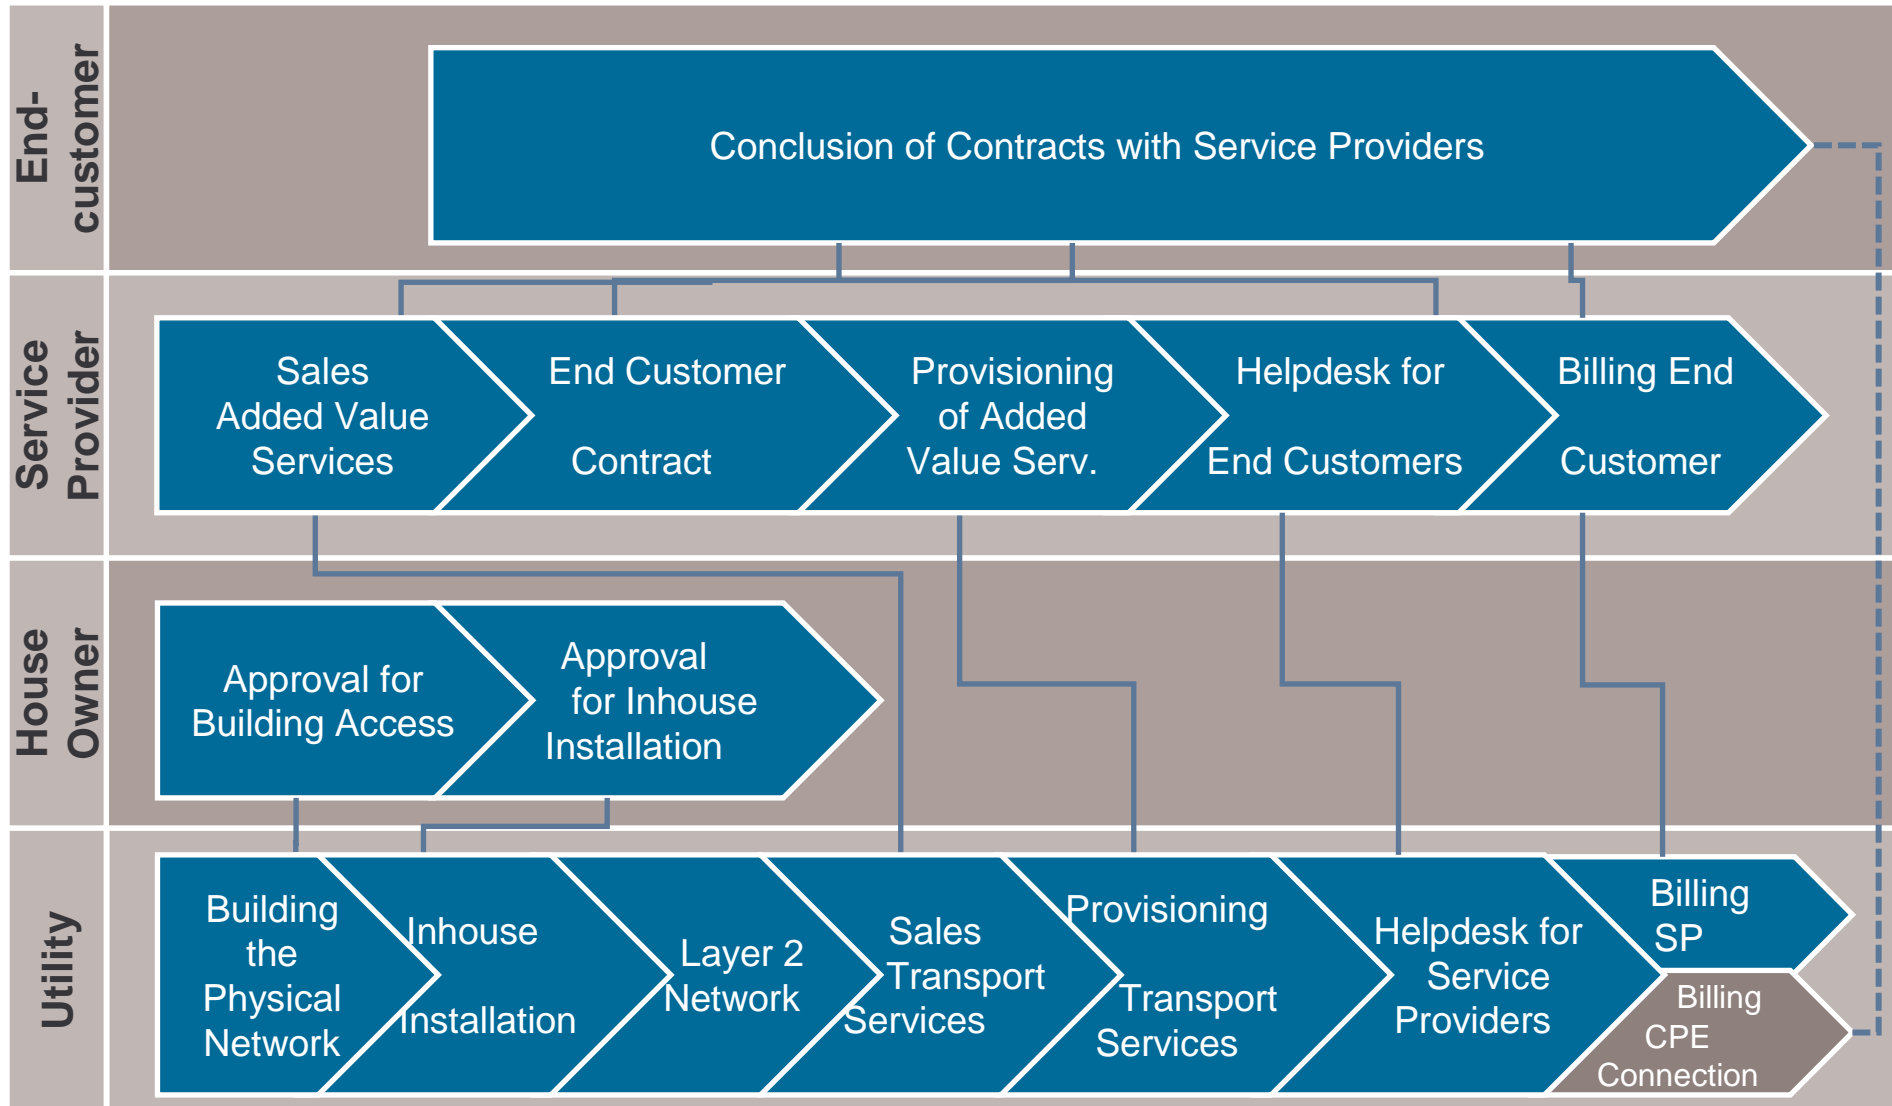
End-customer

Conclusion of Contracts with Service Providers

Service Provider

Sales Added Value Services

End Customer Contract

Provisioning of Added Value Serv.

Helpdesk for End Customers

Billing End Customer

House Owner

Approval for Building Access

Approval for Inhouse Installation

Utility

Building the Physical Network

Inhouse Installation

Layer 2 Network

Sales Transport Services

Provisioning Transport Services

Helpdesk for Service Providers

Billing SP

Billing CPE Connection